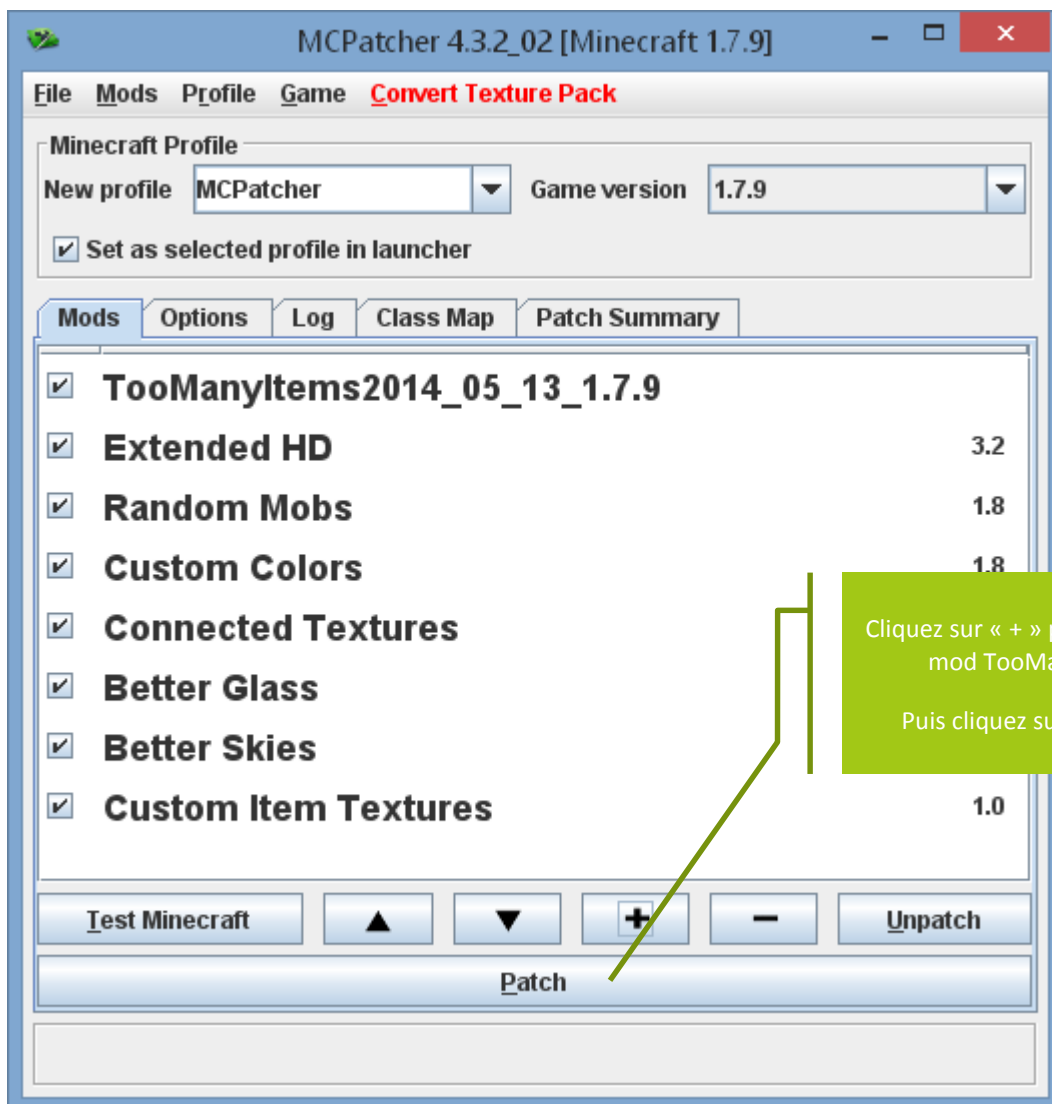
MCPatcher 4.3.2_02 [Minecraft 1.7.9]

File Mods Profile Game Convert Texture Pack

Minecraft Profile
New profile MCPatcher
Game version 1.7.9
Set as selected profile in launcher

Mods Options Log Class Map Patch Summary

TooManyItems2014_05_13_1.7.9
Extended HD 3.2
Random Mobs 1.8
Custom Colors 1.8
Connected Textures
Better Glass
Better Skies
Custom Item Textures 1.0

Cliquez sur « + » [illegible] mod TooMa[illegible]

Puis cliquez su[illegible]

Test Minecraft
+
−
Unpatch
Patch